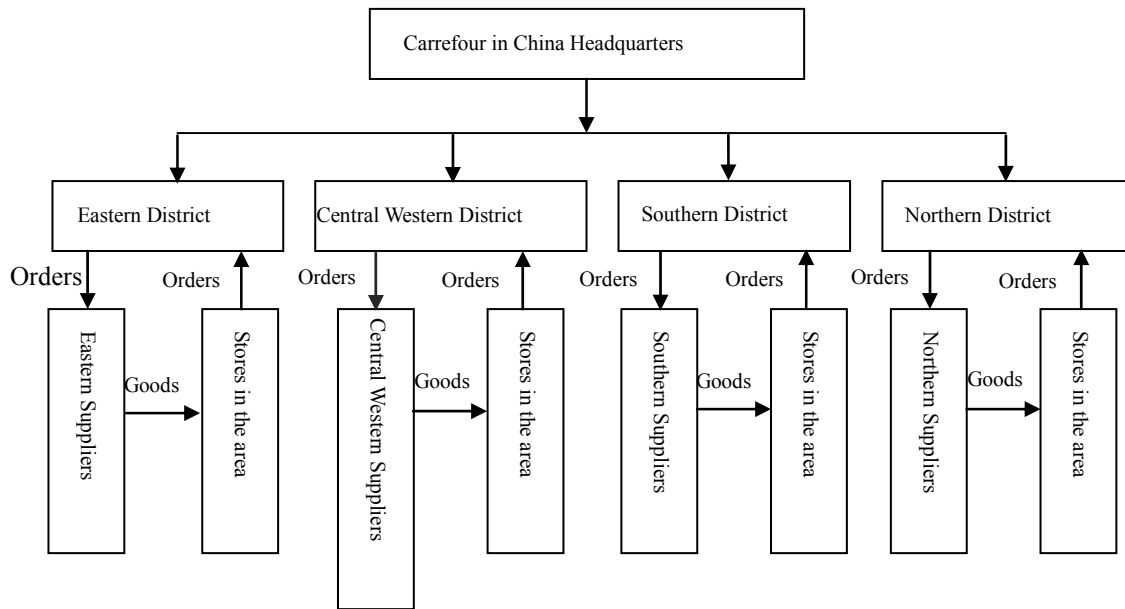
Carrefour in China Headquarters

Eastern District

Central Western District

Southern District

Northern District

Orders

Orders

Eastern Suppliers

Goods

Stores in the area

Orders

Orders

Central Western Suppliers

Goods

Stores in the area

Orders

Orders

Southern Suppliers

Goods

Stores in the area

Orders

Orders

Northern Suppliers

Goods

Stores in the area